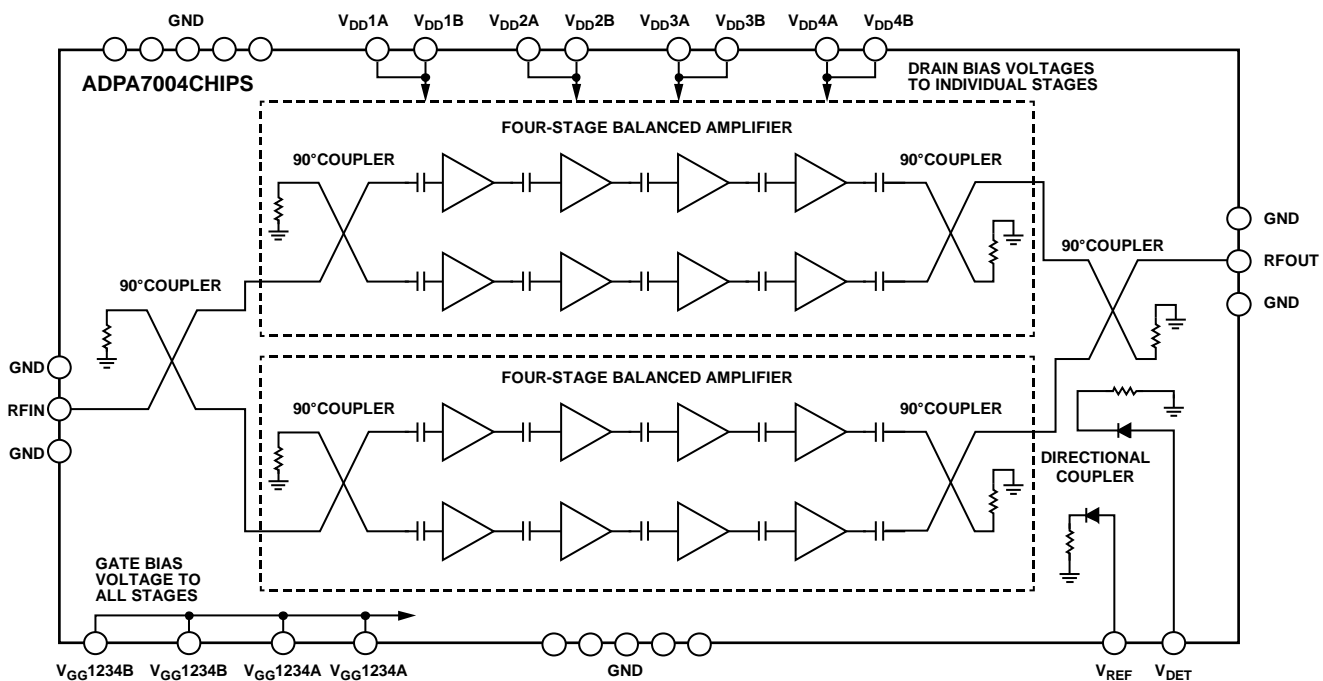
GND

$V_{DD}$1A $V_{DD}$1B $V_{DD}$2A $V_{DD}$2B $V_{DD}$3A $V_{DD}$3B $V_{DD}$4A $V_{DD}$4B

ADPA7004CHIPS

DRAIN BIAS VOLTAGES TO INDIVIDUAL STAGES

FOUR-STAGE BALANCED AMPLIFIER

90°COUPLER

90°COUPLER

GND

RFOUT

GND

90°COUPLER

90°COUPLER

GND

RFIN

GND

FOUR-STAGE BALANCED AMPLIFIER

90°COUPLER

90°COUPLER

DIRECTIONAL COUPLER

GATE BIAS VOLTAGE TO ALL STAGES

$V_{GG}$1234B $V_{GG}$1234B $V_{GG}$1234A $V_{GG}$1234A

GND

$V_{REF}$ $V_{DET}$